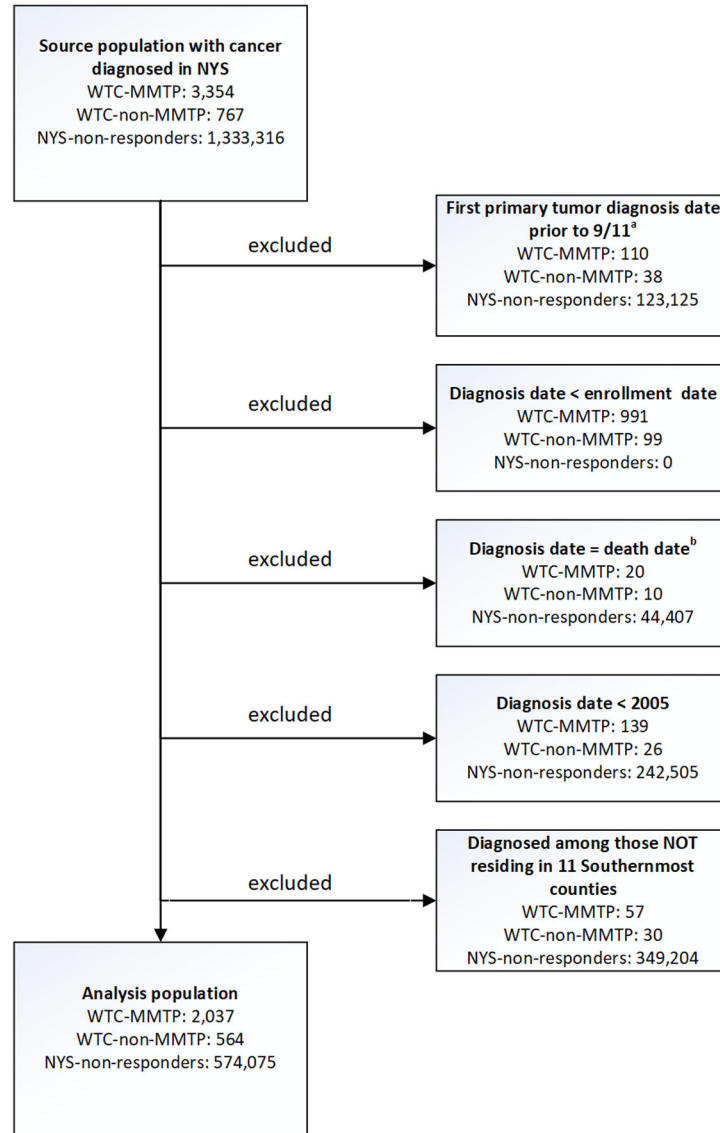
Source population with cancer diagnosed in NYS
WTC-MMTP: 3,354
WTC-non-MMTP: 767
NYS-non-responders: 1,333,316

excluded

First primary tumor diagnosis date prior to 9/11$^{a}$
WTC-MMTP: 110
WTC-non-MMTP: 38
NYS-non-responders: 123,125

excluded

Diagnosis date < enrollment date
WTC-MMTP: 991
WTC-non-MMTP: 99
NYS-non-responders: 0

excluded

Diagnosis date = death date$^{b}$
WTC-MMTP: 20
WTC-non-MMTP: 10
NYS-non-responders: 44,407

excluded

Diagnosis date < 2005
WTC-MMTP: 139
WTC-non-MMTP: 26
NYS-non-responders: 242,505

excluded

Diagnosed among those NOT residing in 11 Southernmost counties
WTC-MMTP: 57
WTC-non-MMTP: 30
NYS-non-responders: 349,204

Analysis population
WTC-MMTP: 2,037
WTC-non-MMTP: 564
NYS-non-responders: 574,075